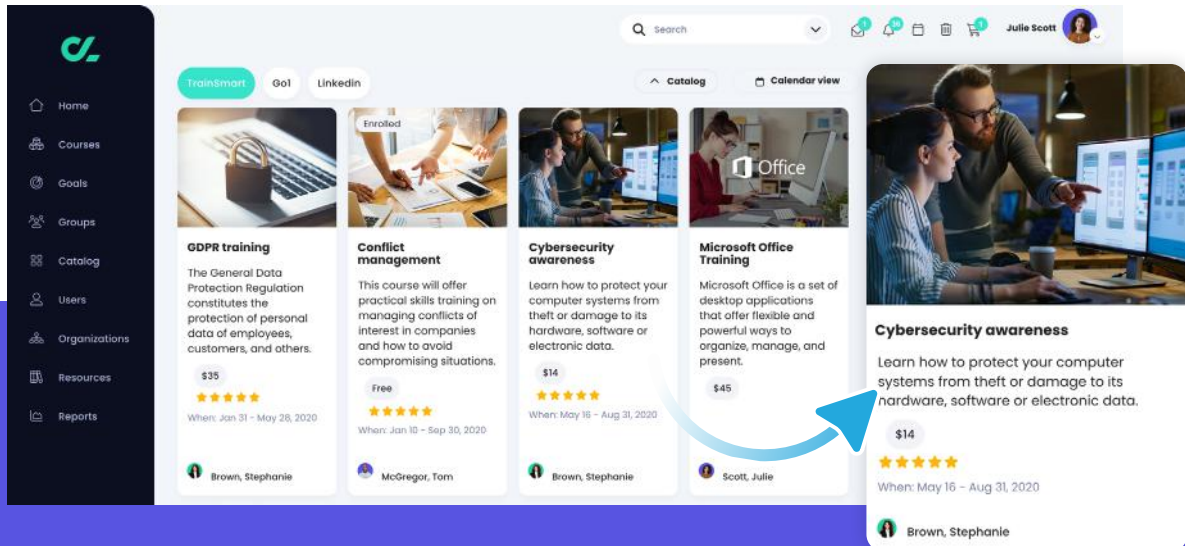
Home
Courses
Goals
Groups
Catalog
Users
Organizations
Resources
Reports

Search

Julie Scott

TrainSmart
Go1
Linkedin

Catalog
Calendar view

GDPR training
The General Data Protection Regulation constitutes the protection of personal data of employees, customers, and others.
$35
When: Jan 31 - May 28, 2020
Brown, Stephanie

Enrolled
Conflict management
This course will offer practical skills training on managing conflicts of interest in companies and how to avoid compromising situations.
Free
When: Jan 10 - Sep 30, 2020
McGregor, Tom

Cybersecurity awareness
Learn how to protect your computer systems from theft or damage to its hardware, software or electronic data.
$14
When: May 16 - Aug 31, 2020
Brown, Stephanie

Office
Microsoft Office Training
Microsoft Office is a set of desktop applications that offer flexible and powerful ways to organize, manage, and present.
$45
Scott, Julie

Cybersecurity awareness
Learn how to protect your computer systems from theft or damage to its hardware, software or electronic data.
$14
When: May 16 - Aug 31, 2020
Brown, Stephanie